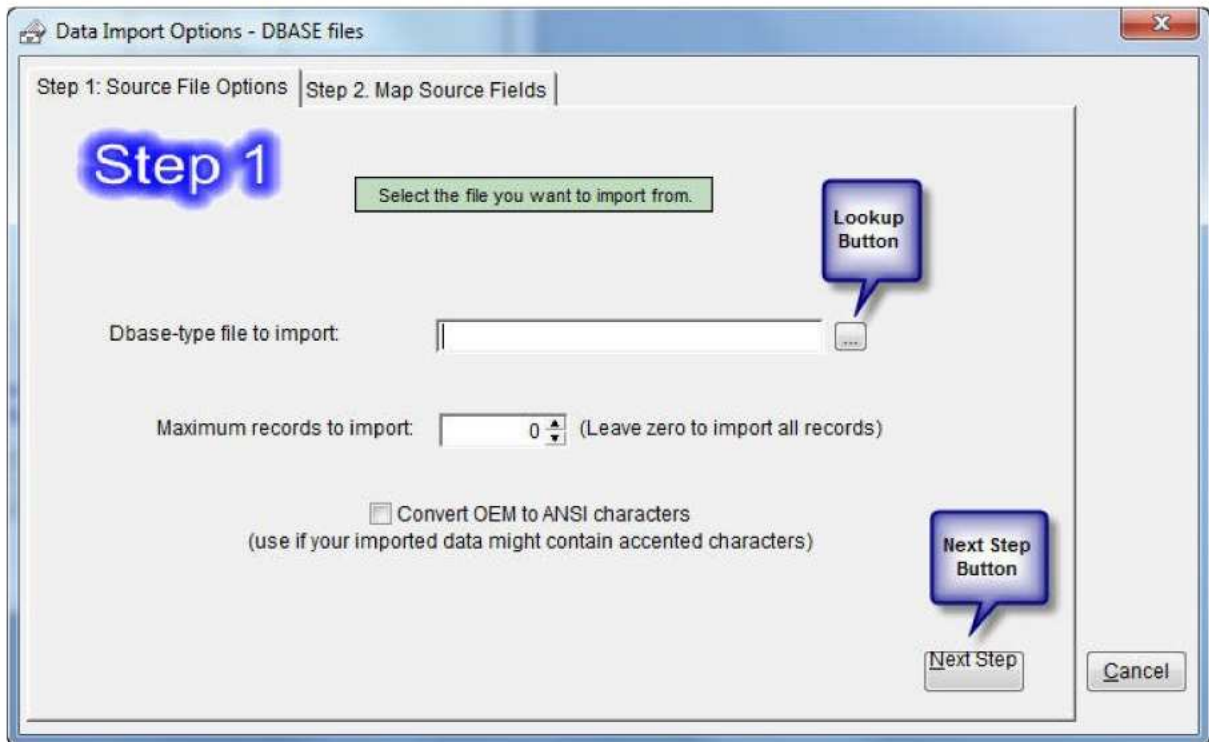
Data Import Options - DBASE files

Step 1: Source File Options | Step 2. Map Source Fields

Step 1

Select the file you want to import from.

Lookup Button

Dbase-type file to import:

...

Maximum records to import: 0 (Leave zero to import all records)

Convert OEM to ANSI characters
(use if your imported data might contain accented characters)

Next Step Button

Next Step

Cancel